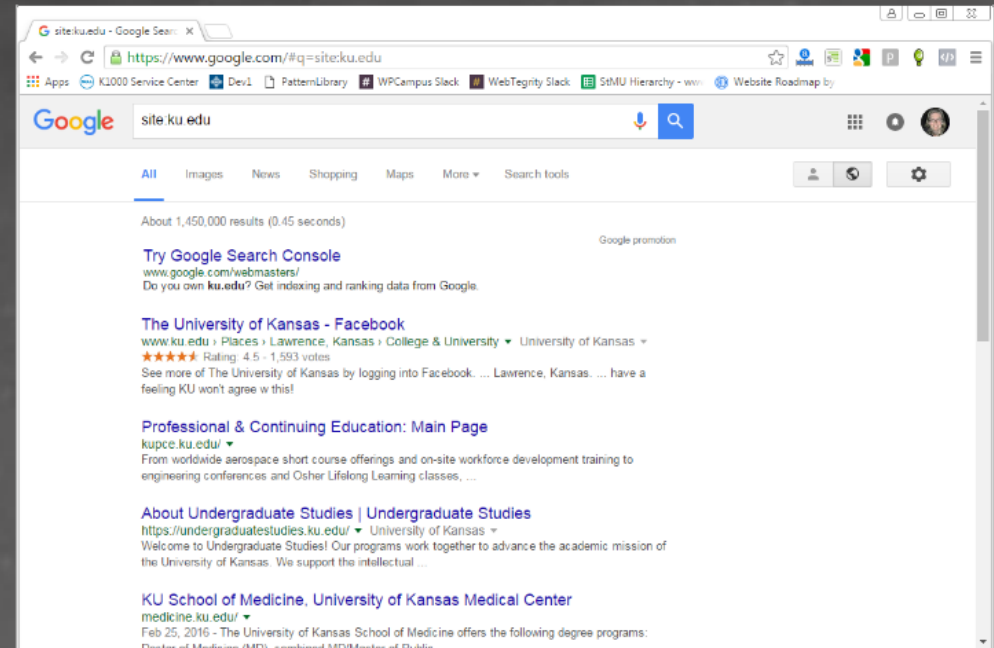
site:ku.edu - Google Searc ×

https://www.google.com/#q=site:ku.edu

Apps K1000 Service Center Dev1 PatternLibrary WPCampus Slack WebTegrity Slack StMU Hierarchy - ww Website Roadmap by

Google

site:ku.edu

All Images News Shopping Maps More Search tools

About 1,450,000 results (0.45 seconds)

Google promotion

Try Google Search Console
www.google.com/webmasters/
Do you own ku.edu? Get indexing and ranking data from Google.

The University of Kansas - Facebook
www.ku.edu › Places › Lawrence, Kansas › College & University University of Kansas
★★★★★ Rating: 4.5 - 1,593 votes
See more of The University of Kansas by logging into Facebook. ... Lawrence, Kansas. ... have a feeling KU won't agree w this!

Professional & Continuing Education: Main Page
kupce.ku.edu/
From worldwide aerospace short course offerings and on-site workforce development training to engineering conferences and Osher Lifelong Learning classes, ...

About Undergraduate Studies | Undergraduate Studies
https://undergraduatestudies.ku.edu/ University of Kansas
Welcome to Undergraduate Studies! Our programs work together to advance the academic mission of the University of Kansas. We support the intellectual ...

KU School of Medicine, University of Kansas Medical Center
medicine.ku.edu/
Feb 25, 2016 - The University of Kansas School of Medicine offers the following degree programs: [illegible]